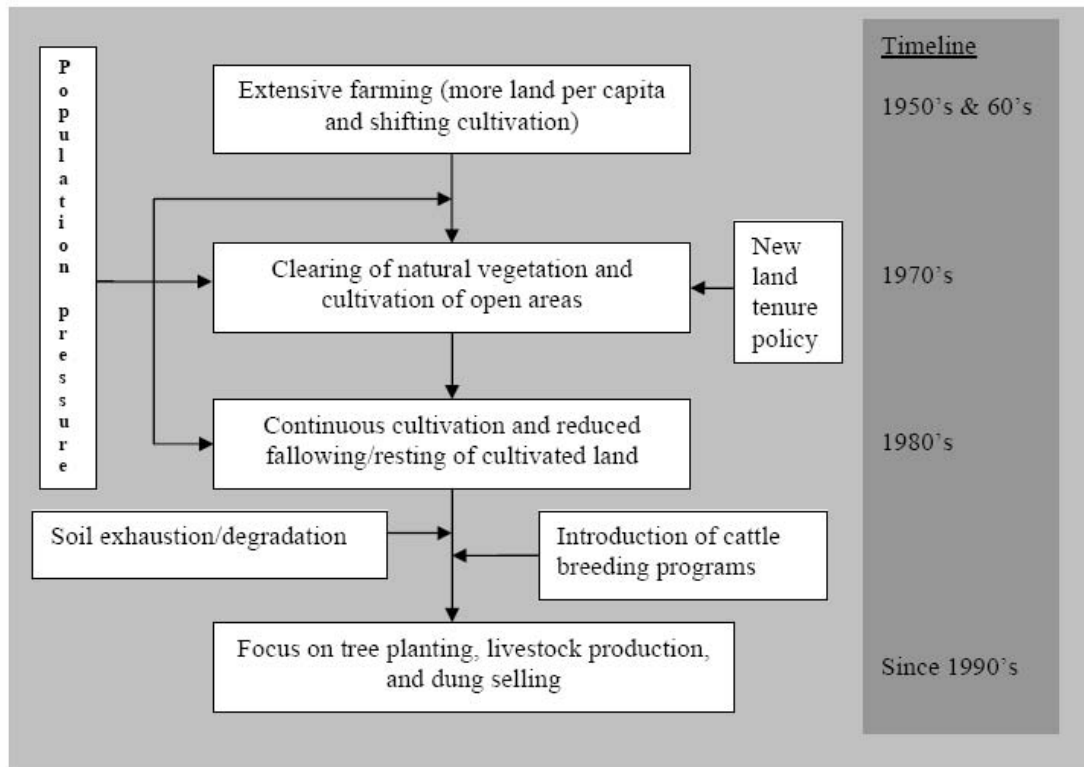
Population pressure

Extensive farming (more land per capita and shifting cultivation)

Clearing of natural vegetation and cultivation of open areas

New land tenure policy

Continuous cultivation and reduced fallowing/resting of cultivated land

Soil exhaustion/degradation

Introduction of cattle breeding programs

Focus on tree planting, livestock production, and dung selling

Timeline

1950's & 60's

1970's

1980's

Since 1990's